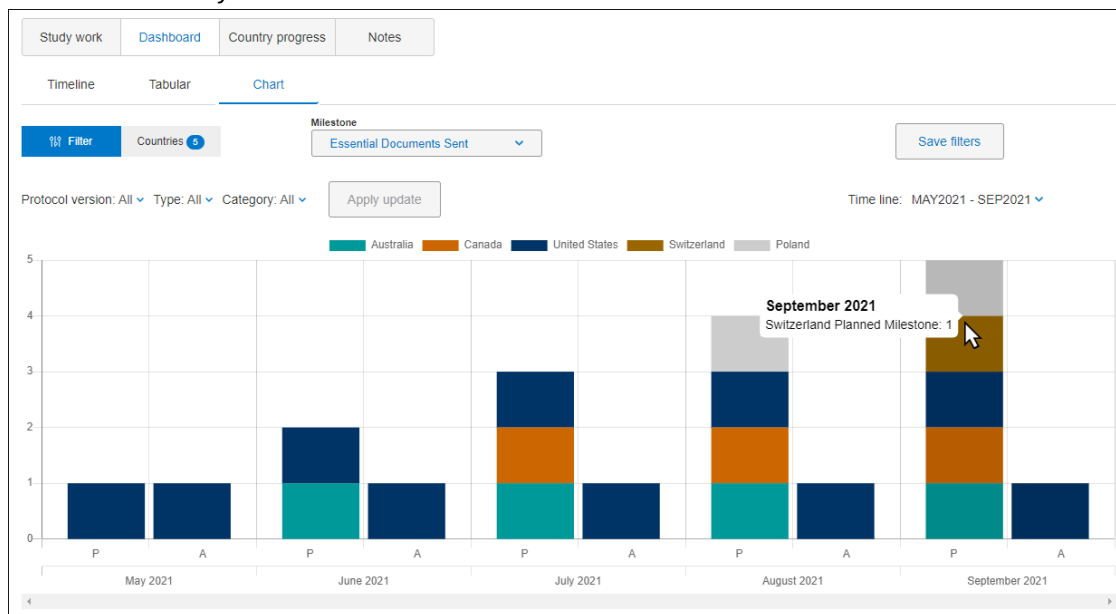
Study work
Dashboard
Country progress
Notes

Timeline
Tabular
Chart

Filter
Countries 5

Milestone
Essential Documents Sent

Save filters

Protocol version: All
Type: All
Category: All
Apply update

Time line: MAY2021 - SEP2021

Australia
Canada
United States
Switzerland
Poland

5
4
3
2
1
0

September 2021
Switzerland Planned Milestone: 1

P
A
P
A
P
A
P
A
P
A

May 2021
June 2021
July 2021
August 2021
September 2021